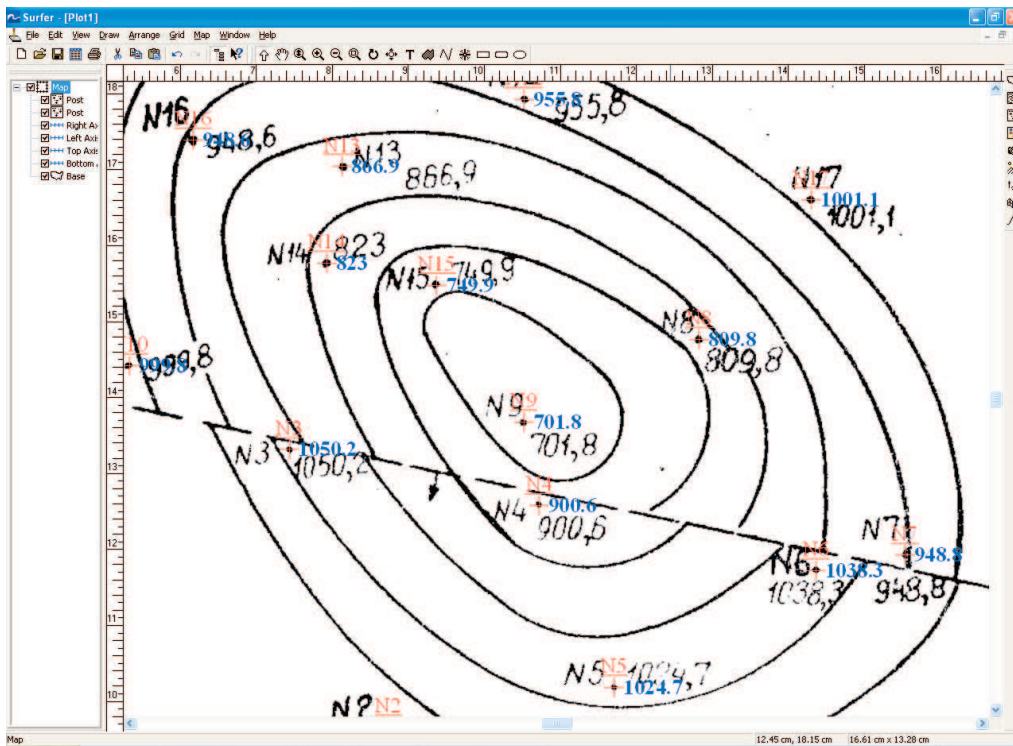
Surfer - [Plot1]

File Edit View Draw Arrange Grid Map Window Help

Map
Post
Post
Right Axis
Left Axis
Top Axis
Bottom Axis
Base

6 7 8 9 10 11 12 13 14 15 16

18 17 16 15 14 13 12 11 10

N16 948.8 948,6
955.8 955,8
N13 N13 866.9 866,9
N17 N17 1001.1 1001,1
N14 N14 823 823
N15 N15 749.9 749,9
N8 N8 809.8 809,8
10 999.8 999,8
N9 N9 701.8 701,8
N3 N3 1050.2 1050,2
N4 N4 900.6 900,6
N7 N7 948.8 948,8
N6 N6 1038.3 1038,3
N5 N5 1024.7 1024,7
N2 N2

Map
12.45 cm, 18.15 cm
16.61 cm x 13.28 cm